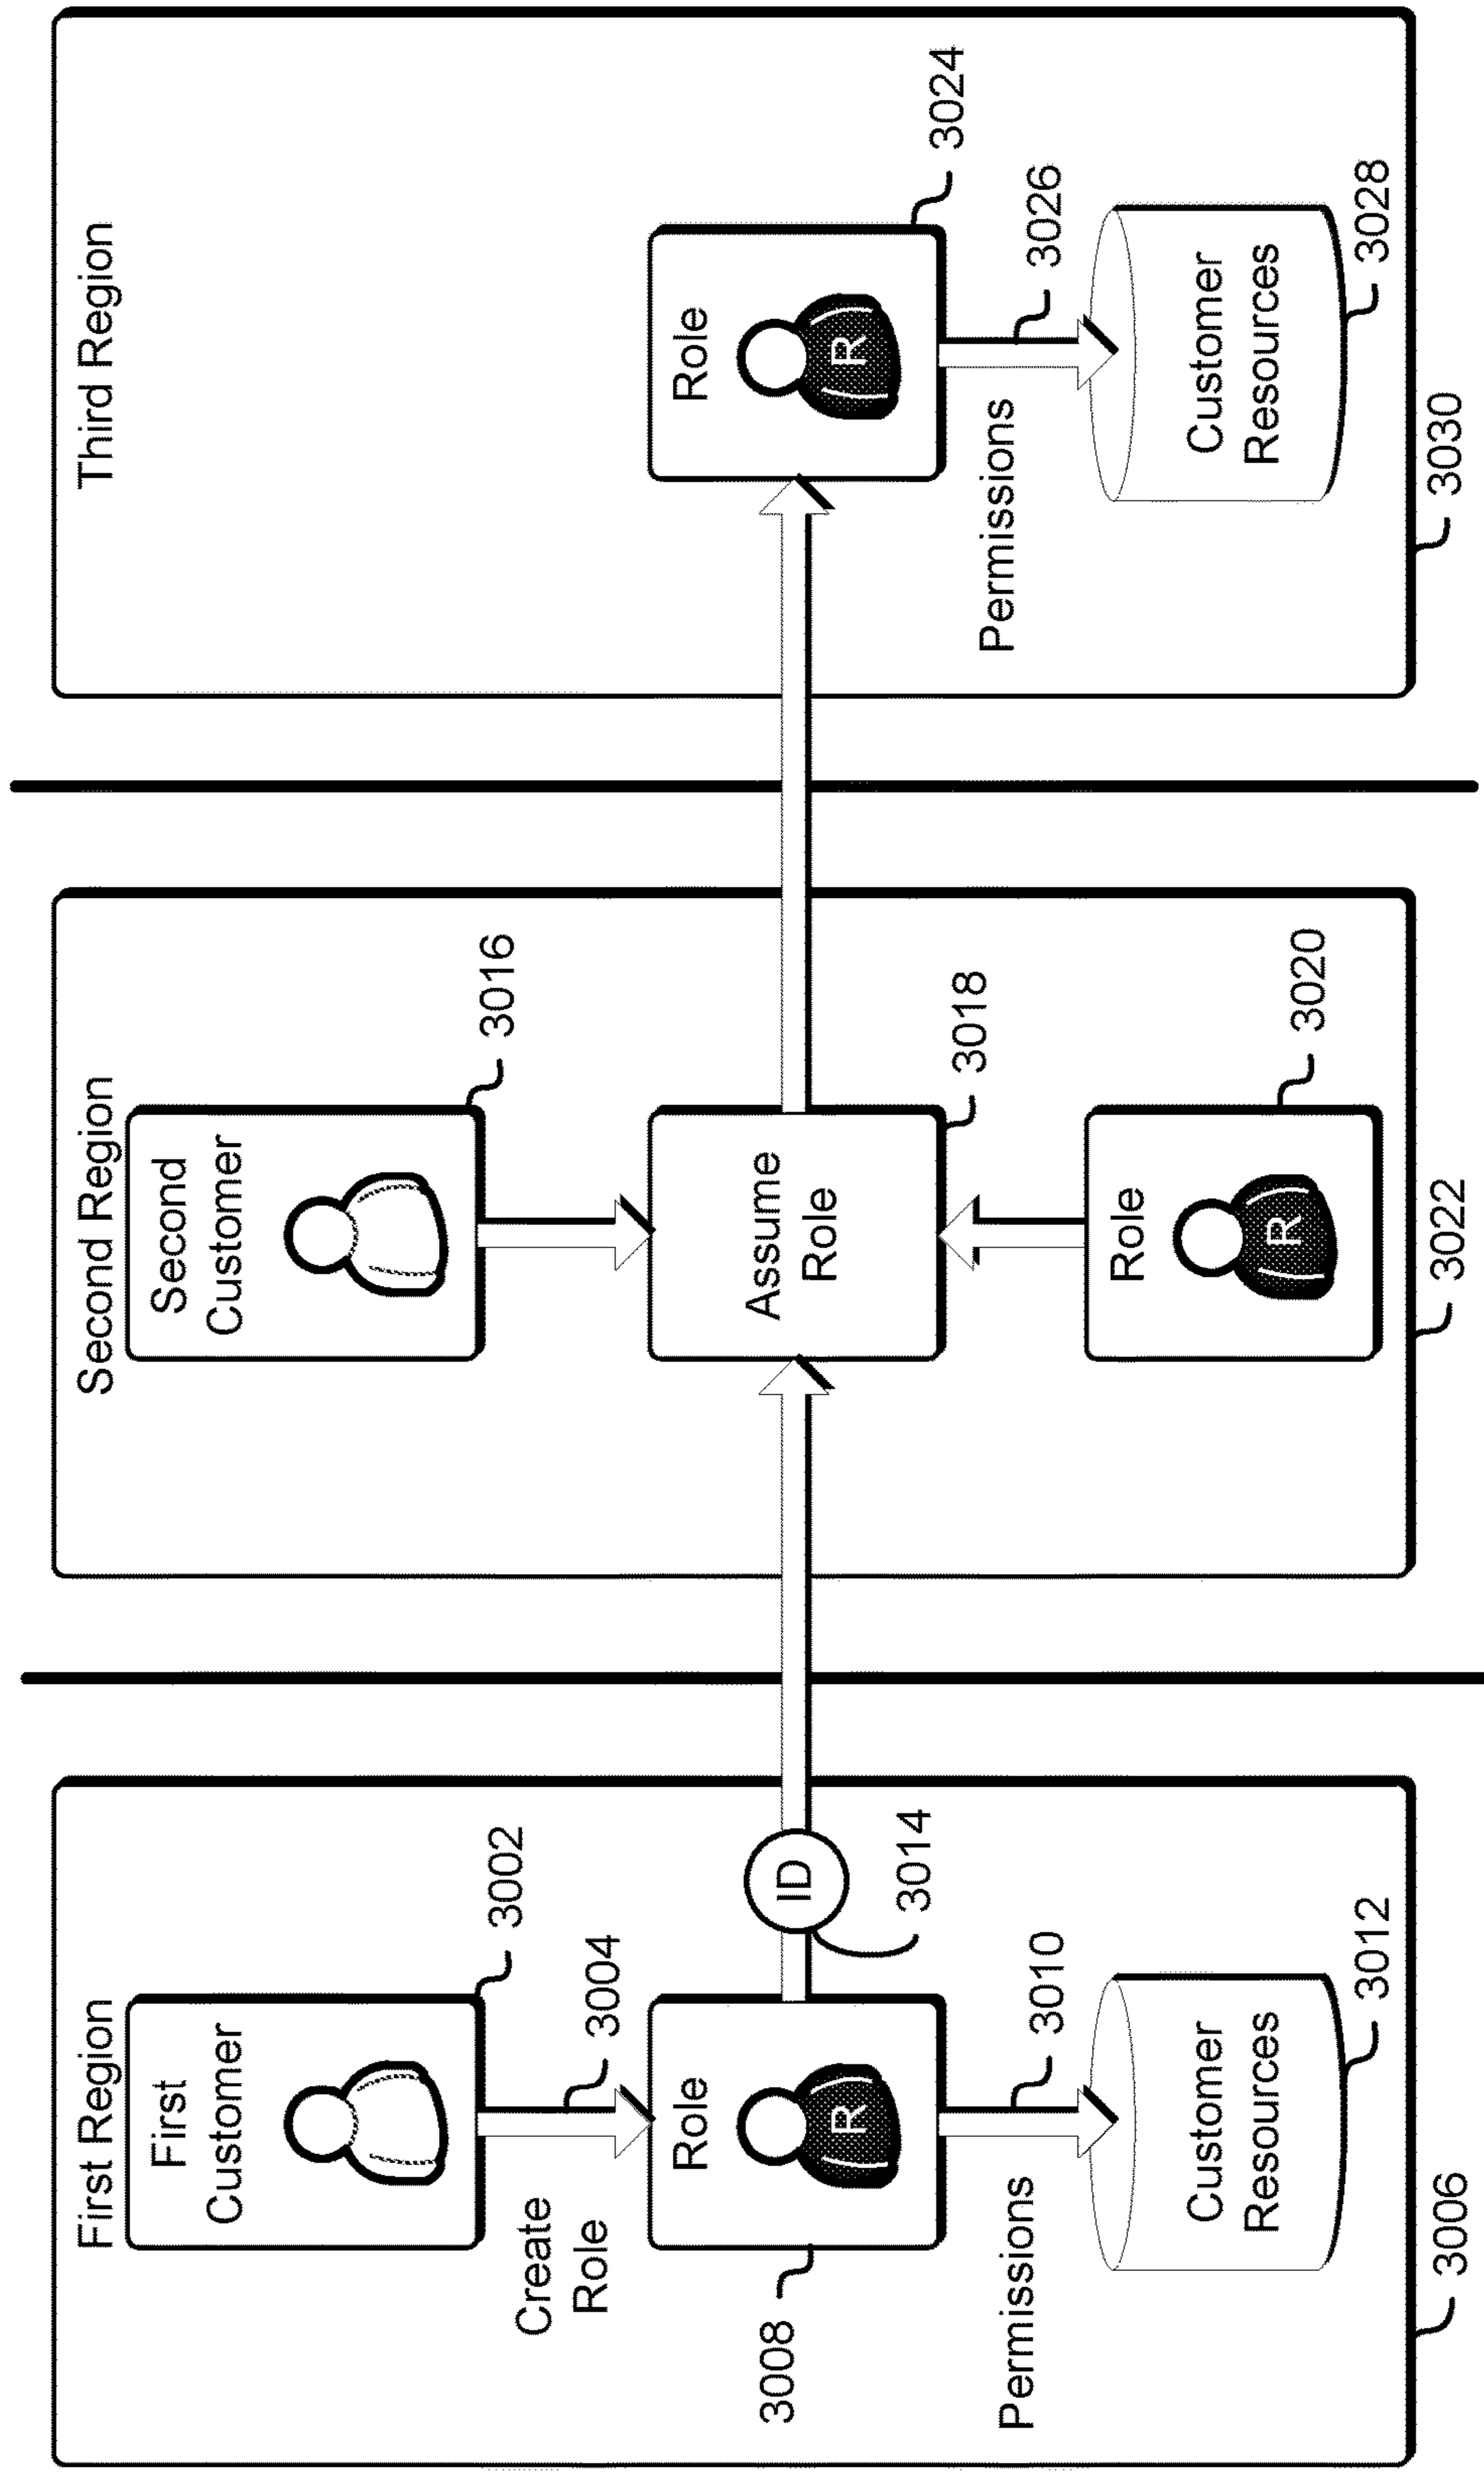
First Region

First Customer

3002

Create Role

3004

Role

R

3008

ID

3014

Permissions

3010

Customer Resources

3012

3006

Second Region

Second Customer

3016

Assume Role

3018

Role

R

3020

3022

Third Region

Role

R

3024

Permissions

3026

Customer Resources

3028

3030